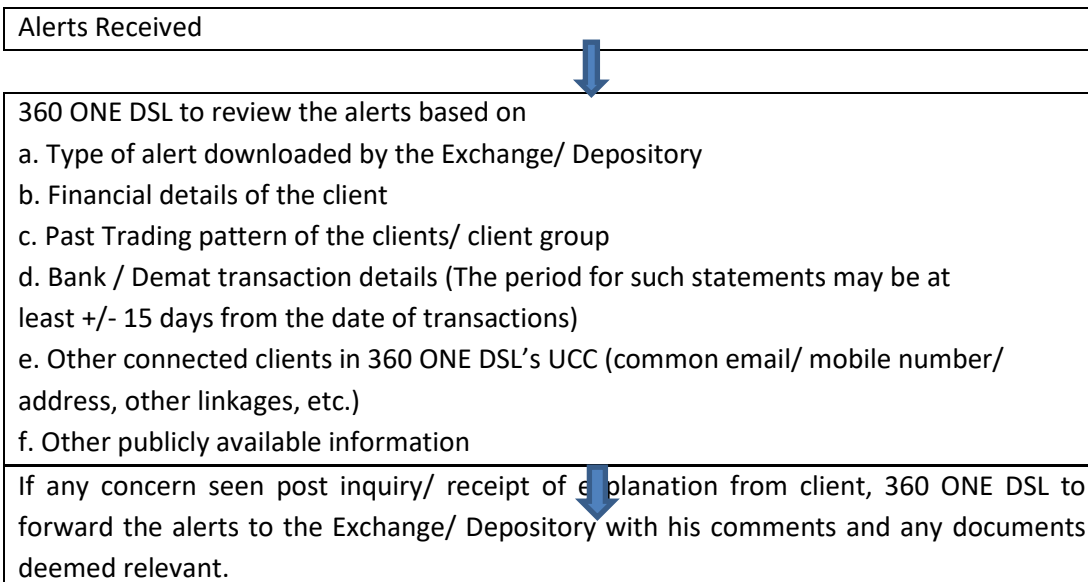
Alerts Received

360 ONE DSL to review the alerts based on
a. Type of alert downloaded by the Exchange/ Depository
b. Financial details of the client
c. Past Trading pattern of the clients/ client group
d. Bank / Demat transaction details (The period for such statements may be at least +/- 15 days from the date of transactions)
e. Other connected clients in 360 ONE DSL's UCC (common email/ mobile number/ address, other linkages, etc.)
f. Other publicly available information

If any concern seen post inquiry/ receipt of explanation from client, 360 ONE DSL to forward the alerts to the Exchange/ Depository with his comments and any documents deemed relevant.